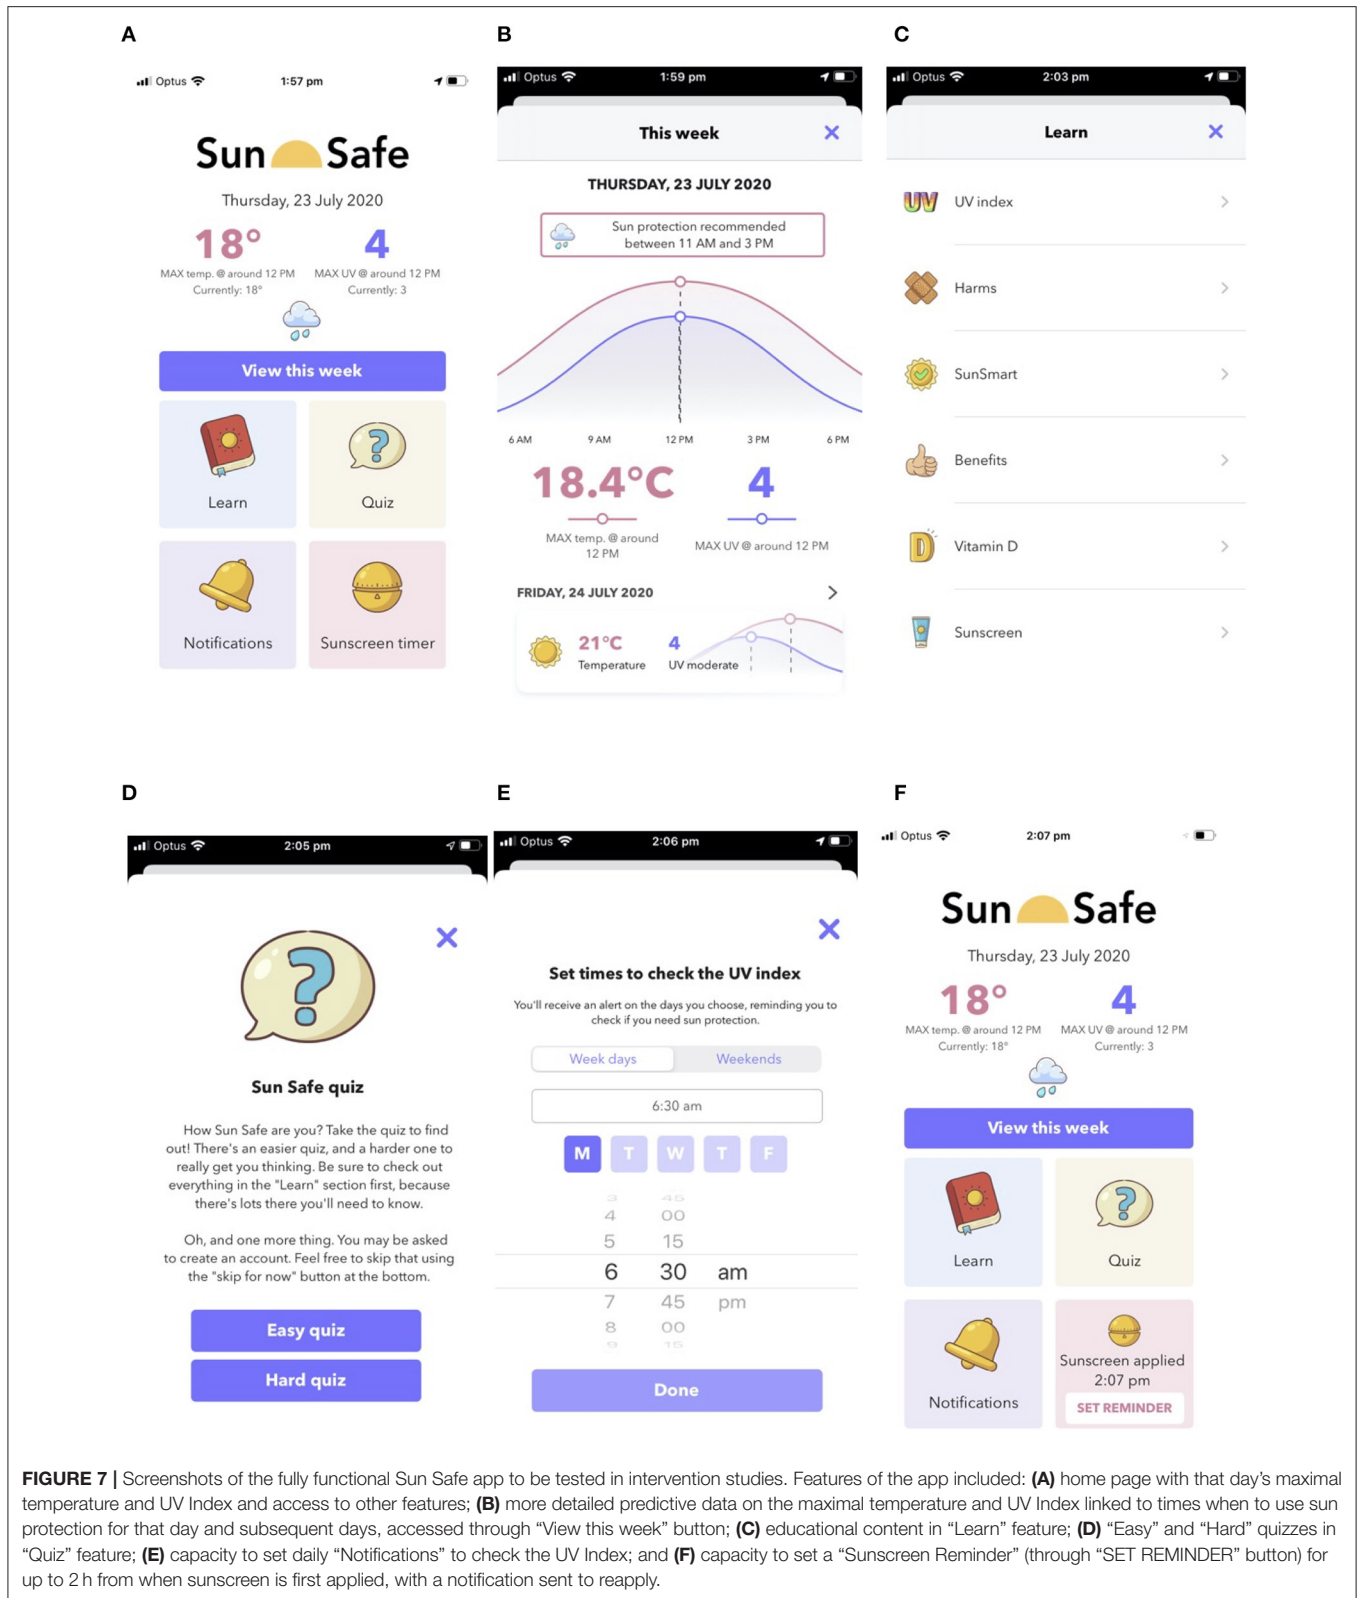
A

Optus 1:57 pm

Sun Safe

Thursday, 23 July 2020

18°
MAX temp. @ around 12 PM
Currently: 18°

4
MAX UV @ around 12 PM
Currently: 3

View this week

Learn

Quiz

Notifications

Sunscreen timer

B

Optus 1:59 pm

This week

THURSDAY, 23 JULY 2020

Sun protection recommended between 11 AM and 3 PM

6 AM 9 AM 12 PM 3 PM 6 PM

18.4°C
MAX temp. @ around 12 PM

4
MAX UV @ around 12 PM

FRIDAY, 24 JULY 2020

21°C
Temperature

4
UV moderate

C

Optus 2:03 pm

Learn

UV index

Harms

SunSmart

Benefits

Vitamin D

Sunscreen

D

Optus 2:05 pm

Sun Safe quiz

How Sun Safe are you? Take the quiz to find out! There's an easier quiz, and a harder one to really get you thinking. Be sure to check out everything in the "Learn" section first, because there's lots there you'll need to know.

Oh, and one more thing. You may be asked to create an account. Feel free to skip that using the "skip for now" button at the bottom.

Easy quiz

Hard quiz

E

Optus 2:06 pm

Set times to check the UV index

You'll receive an alert on the days you choose, reminding you to check if you need sun protection.

Week days Weekends

6:30 am

M T W T F

3 45
4 00
5 15
6 30 am
7 45 pm
8 00
9 15

Done

F

Optus 2:07 pm

Sun Safe

Thursday, 23 July 2020

18°
MAX temp. @ around 12 PM
Currently: 18°

4
MAX UV @ around 12 PM
Currently: 3

View this week

Learn

Quiz

Notifications

Sunscreen applied
2:07 pm
SET REMINDER

FIGURE 7 | Screenshots of the fully functional Sun Safe app to be tested in intervention studies. Features of the app included: (A) home page with that day's maximal temperature and UV Index and access to other features; (B) more detailed predictive data on the maximal temperature and UV Index linked to times when to use sun protection for that day and subsequent days, accessed through "View this week" button; (C) educational content in "Learn" feature; (D) "Easy" and "Hard" quizzes in "Quiz" feature; (E) capacity to set daily "Notifications" to check the UV Index; and (F) capacity to set a "Sunscreen Reminder" (through "SET REMINDER" button) for up to 2 h from when sunscreen is first applied, with a notification sent to reapply.